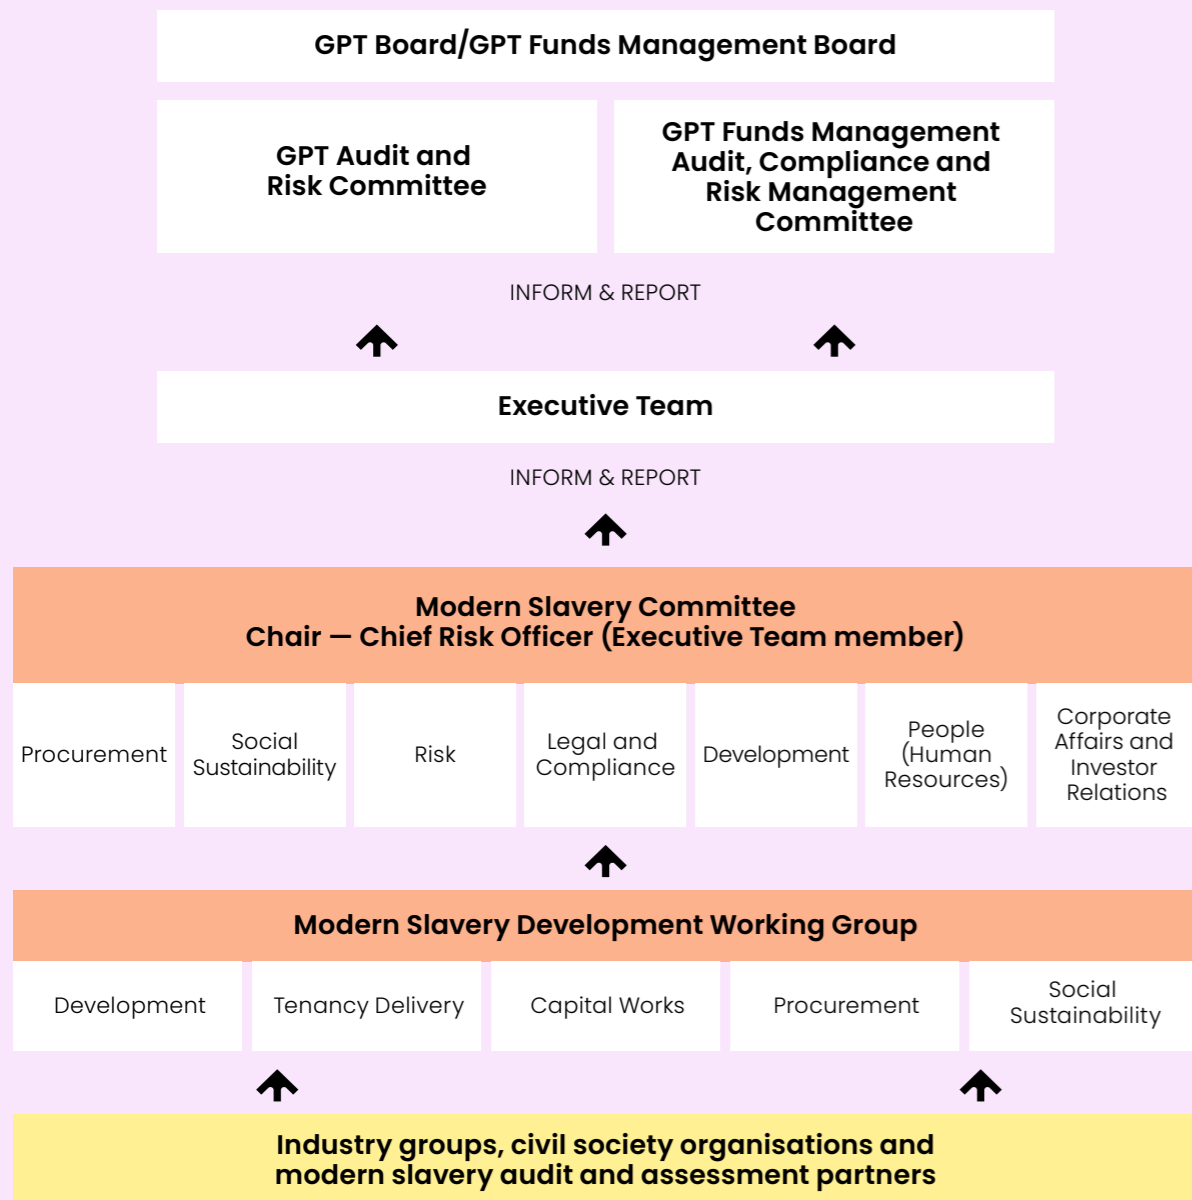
GPT Board/GPT Funds Management Board

GPT Audit and Risk Committee

GPT Funds Management Audit, Compliance and Risk Management Committee

INFORM & REPORT

Executive Team

INFORM & REPORT

Modern Slavery Committee
Chair — Chief Risk Officer (Executive Team member)

Procurement

Social Sustainability

Risk

Legal and Compliance

Development

People (Human Resources)

Corporate Affairs and Investor Relations

Modern Slavery Development Working Group

Development

Tenancy Delivery

Capital Works

Procurement

Social Sustainability

Industry groups, civil society organisations and modern slavery audit and assessment partners